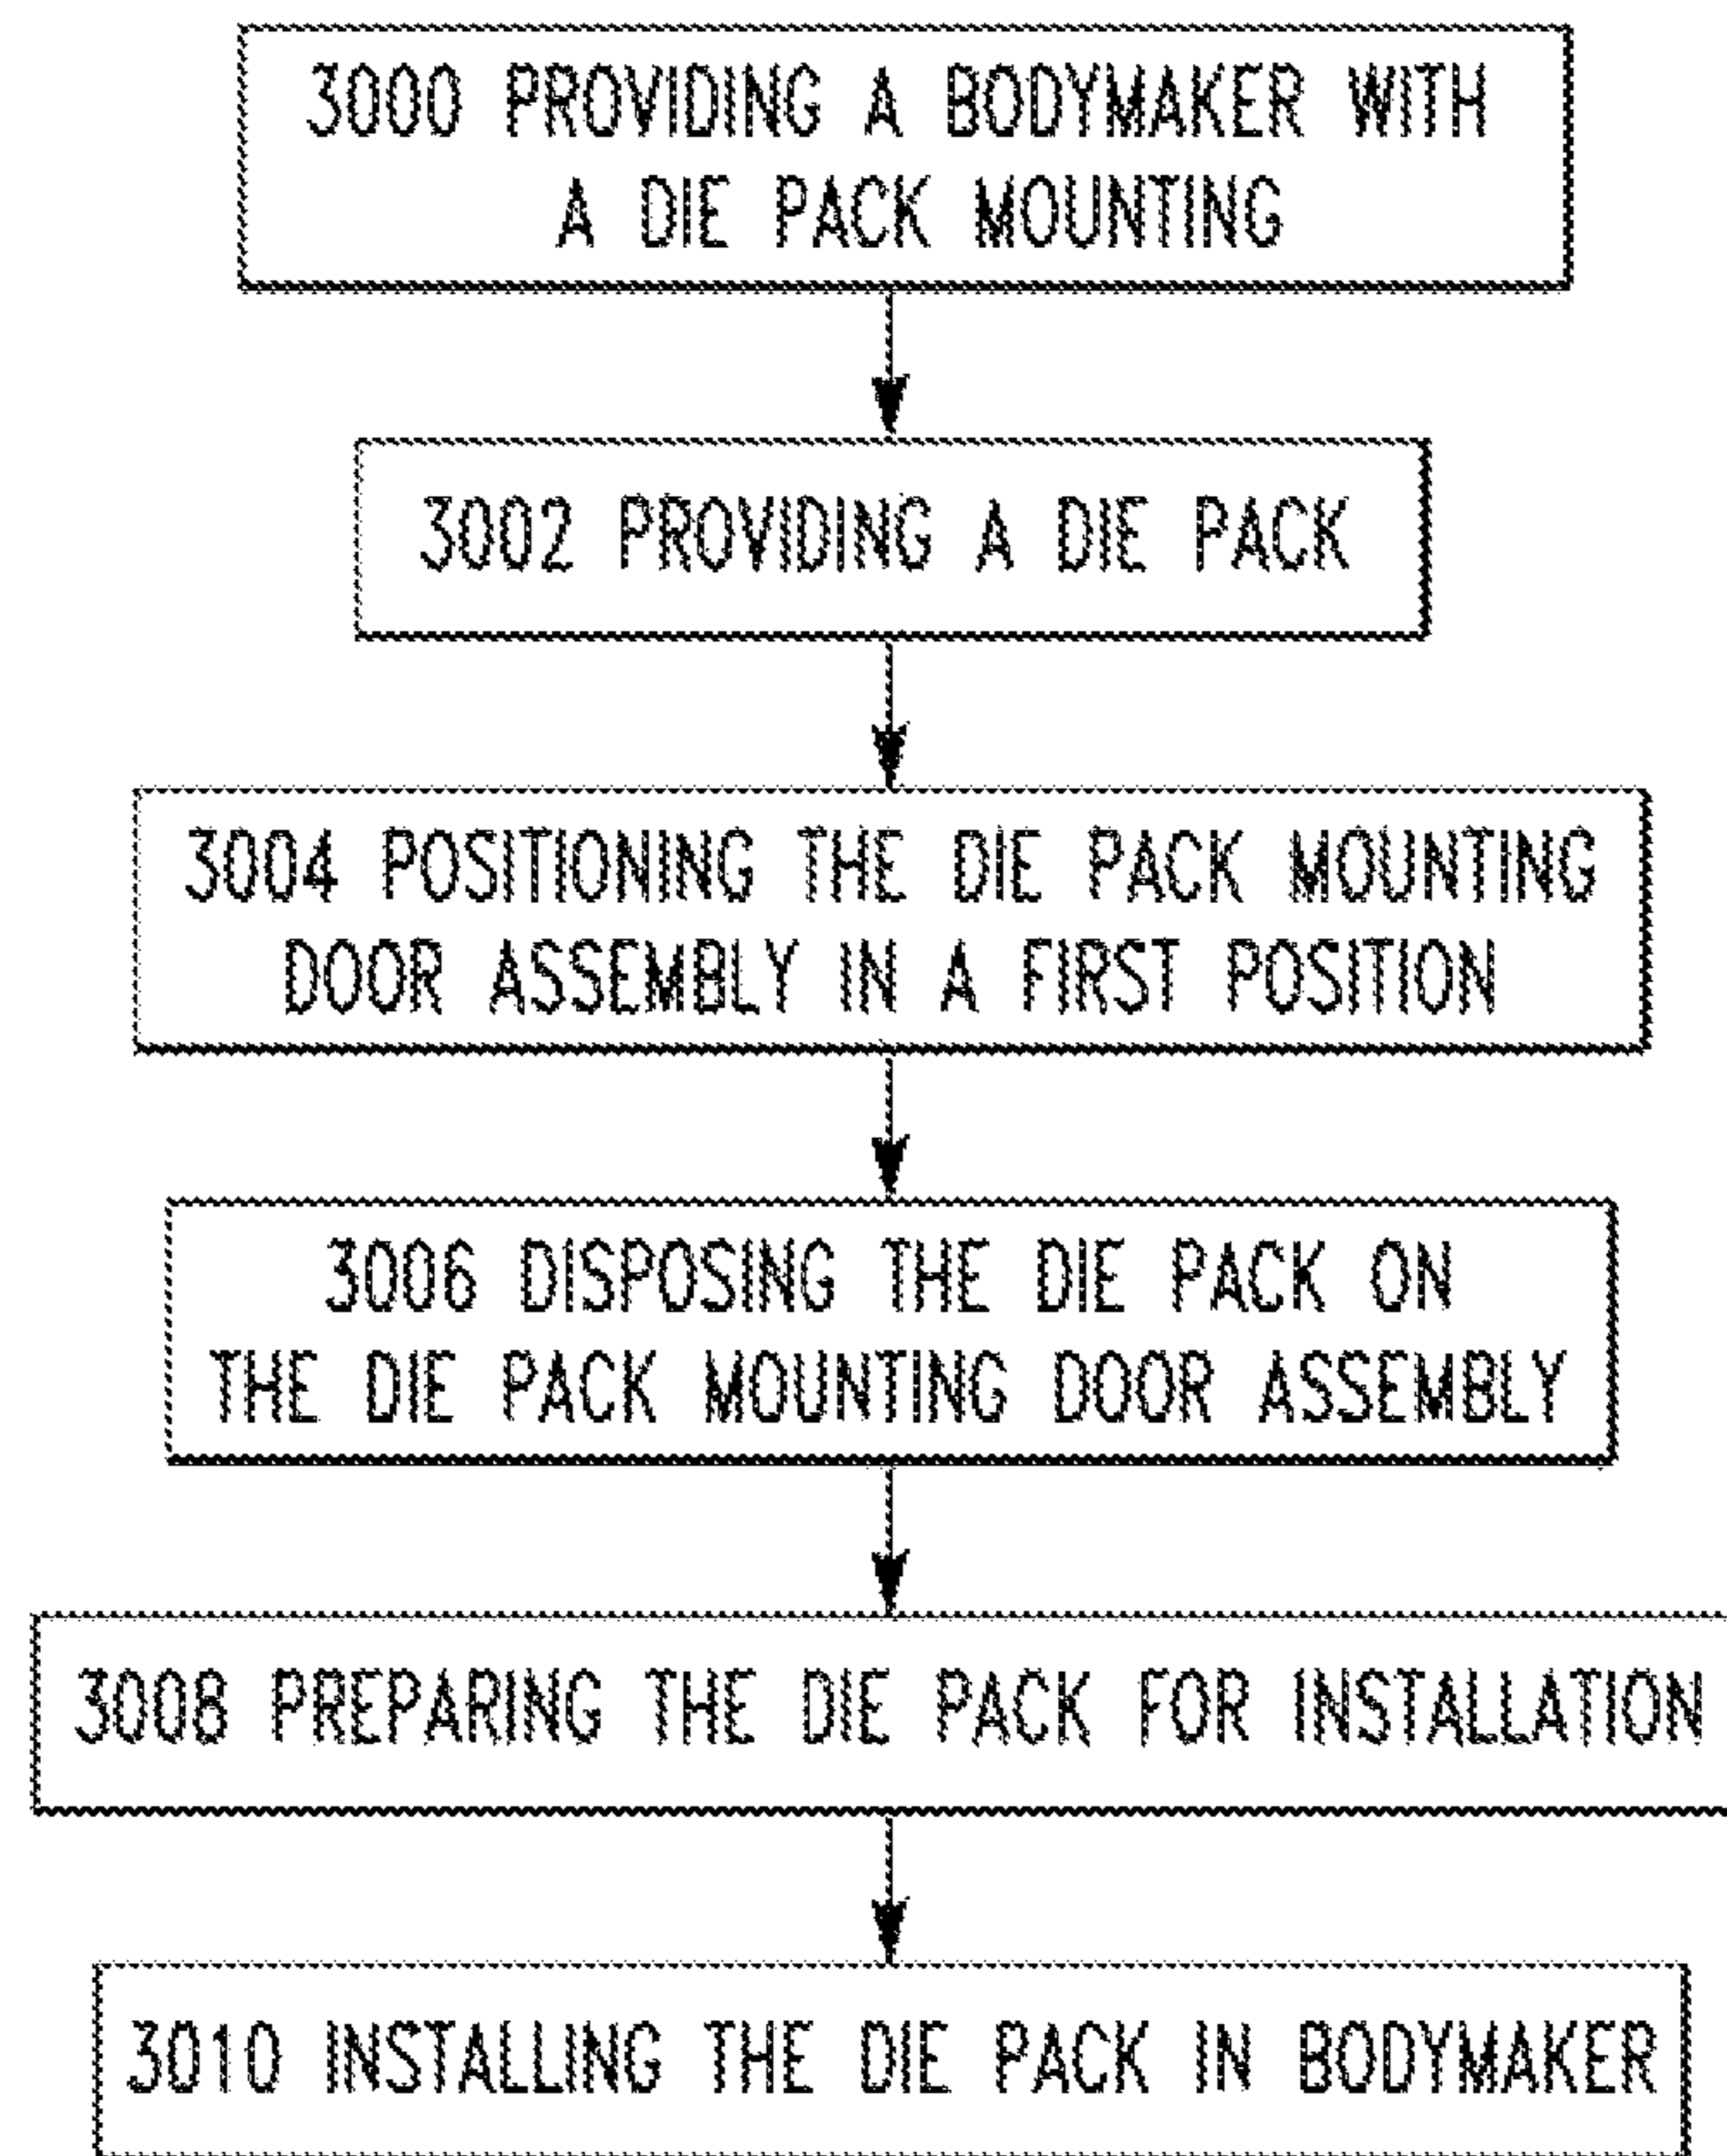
3000 PROVIDING A BODYMAKER WITH A DIE PACK MOUNTING

3002 PROVIDING A DIE PACK

3004 POSITIONING THE DIE PACK MOUNTING DOOR ASSEMBLY IN A FIRST POSITION

3006 DISPOSING THE DIE PACK ON THE DIE PACK MOUNTING DOOR ASSEMBLY

3008 PREPARING THE DIE PACK FOR INSTALLATION

3010 INSTALLING THE DIE PACK IN BODYMAKER